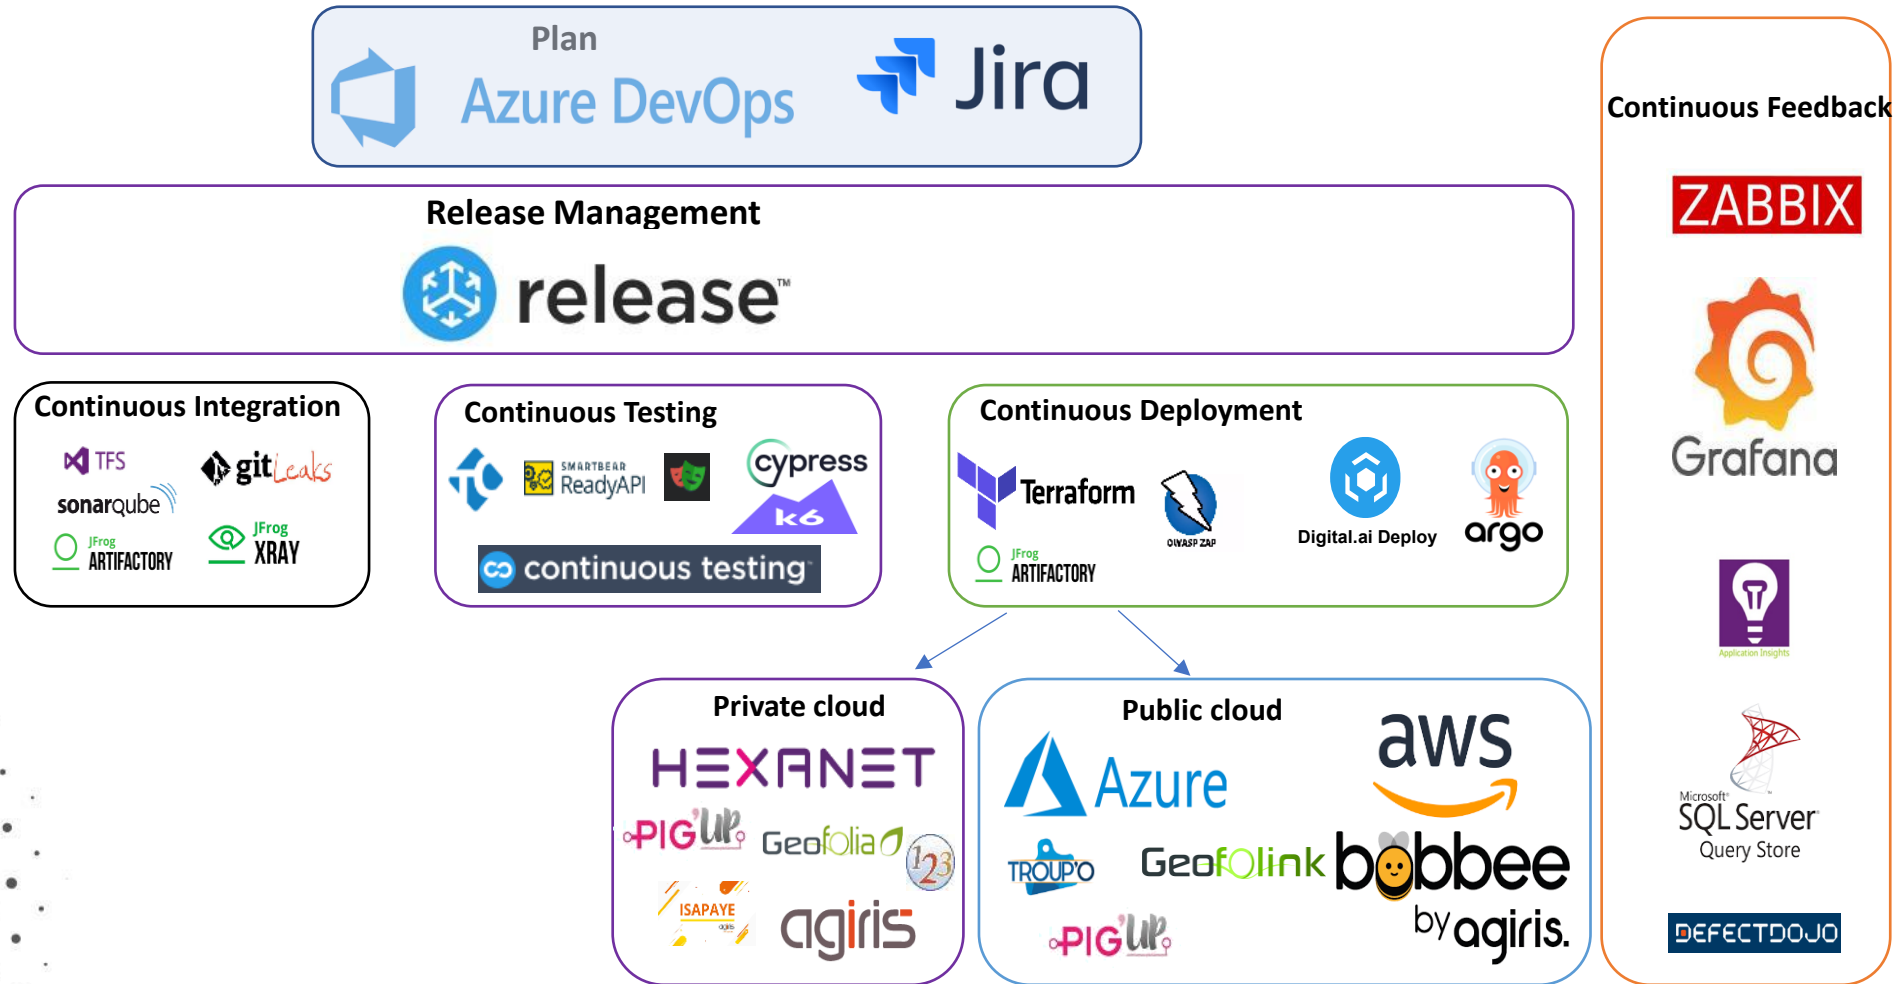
Plan

Azure DevOps

Jira

Continuous Feedback

ZABBIX

Grafana

Application Insights

Microsoft SQL Server Query Store

DEFECTDOJO

Release Management

release™

Continuous Integration

TFS

gitLeaks

sonarqube

JFrog ARTIFACTORY

JFrog XRAY

Continuous Testing

SMARTBEAR ReadyAPI

cypress

k6

continuous testing

Continuous Deployment

Terraform

OWASP ZAP

Digital.ai Deploy

argo

JFrog ARTIFACTORY

Private cloud

HEXANET

PIG'UP

Geofolia

123

ISAPAYE

agiris

Public cloud

aws

Azure

TROUPO

Geofolink

bobbee by agiris.

PIG'UP